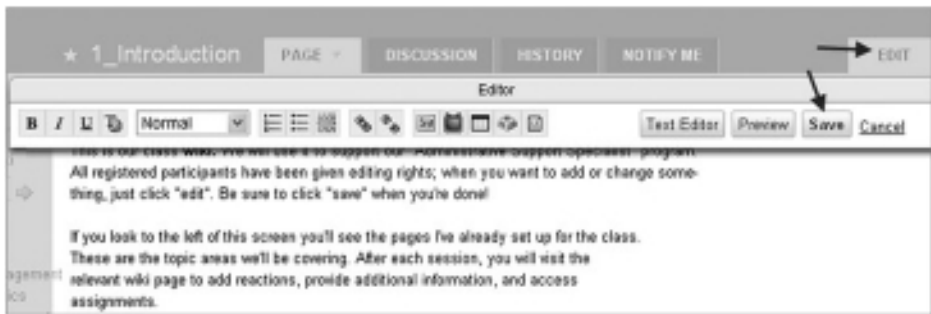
★ 1_Introduction PAGE DISCUSSION HISTORY NOTIFY ME EDIT

Editor

B I U Normal Text Editor Preview Save Cancel

This is our class wiki. We will use it to support our "Administrative Support Specialist" program. All registered participants have been given editing rights; when you want to add or change something, just click "edit". Be sure to click "save" when you're done!

If you look to the left of this screen you'll see the pages I've already set up for the class. These are the topic areas we'll be covering. After each session, you will visit the relevant wiki page to add reactions, provide additional information, and access assignments.

agement
ics